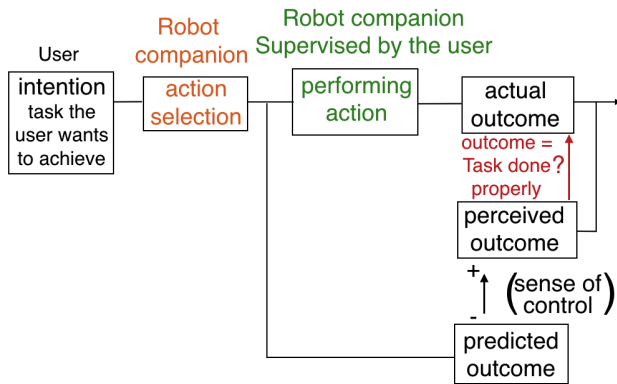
User

intention
task the user wants to achieve

Robot companion

action selection

Robot companion
Supervised by the user

performing action

actual outcome

outcome =
Task done?
properly

perceived outcome

+
-

(sense of control)

predicted outcome